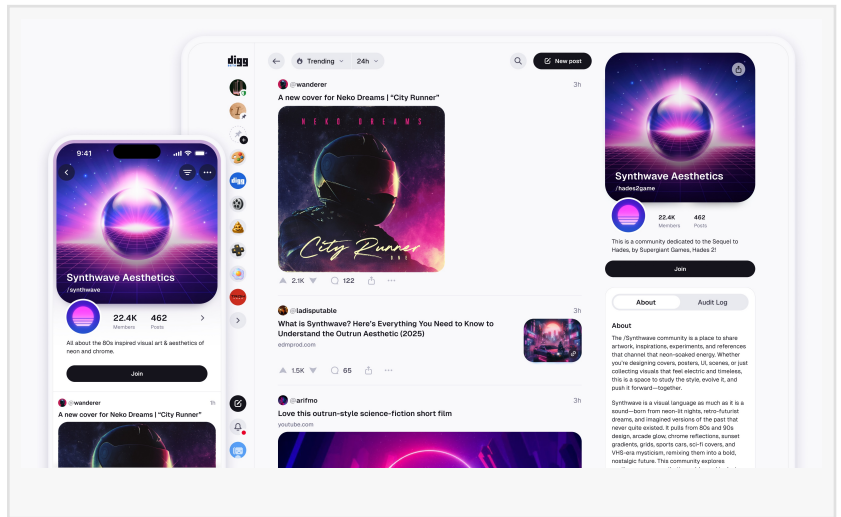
digg

Trending 24h

New post

@wanderer 3h
A new cover for Neko Dreams | "City Runner"

NEKO DREAMS
City Runner
ONE

2.1K 122

@ladisputable 3h
What is Synthwave? Here's Everything You Need to Know to Understand the Outrun Aesthetic (2025)
edmprod.com

1.5K 65

@arifmo 3h
Love this outrun-style science-fiction short film
youtube.com

Synthwave Aesthetics
/hades2game

22.4K Members
462 Posts

This is a community dedicated to the Sequel to Hades, by Supergiant Games, Hades 2!

Join

About Audit Log

About

The /Synthwave community is a place to share artwork, inspirations, experiments, and references that channel that neon-soaked energy. Whether you're designing covers, posters, UI, scenes, or just collecting visuals that feel electric and timeless, this is a space to study the style, evolve it, and push it forward—together.

Synthwave is a visual language as much as it is a sound—born from neon-lit nights, retro-futurist dreams, and imagined versions of the past that never quite existed. It pulls from 80s and 90s design, arcade glow, chrome reflections, sunset gradients, grids, sports cars, sci-fi covers, and VHS-era mysticism, remixing them into a bold, nostalgic future. This community explores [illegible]

9:41

Synthwave Aesthetics
/synthwave

22.4K Members
462 Posts

All about the 80s inspired visual art & aesthetics of neon and chrome.

Join

@wanderer 1h
A new cover for Neko Dreams | "City Runner"